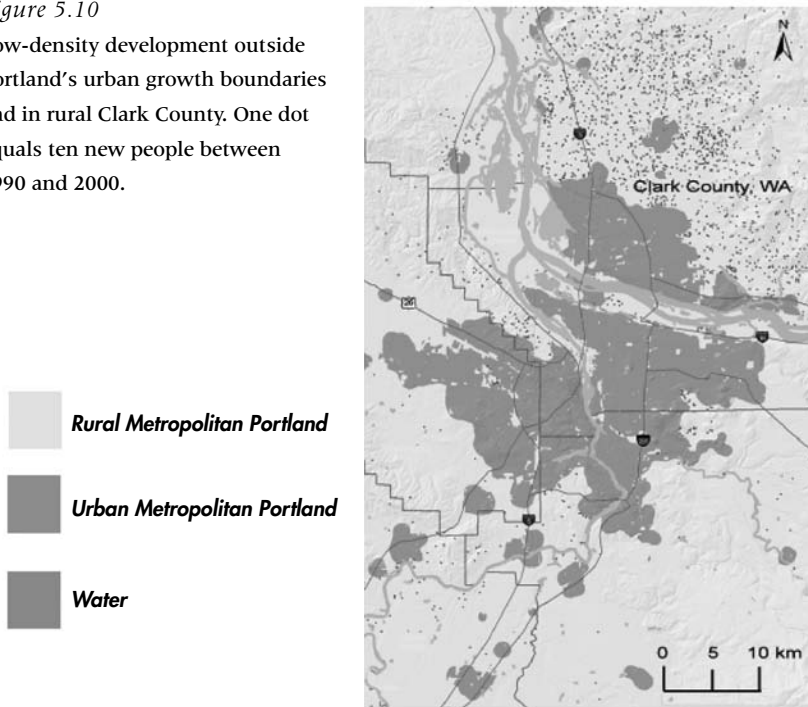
igure 5.10
ow-density development outside ortland's urban growth boundaries nd in rural Clark County. One dot quals ten new people between 990 and 2000.

Rural Metropolitan Portland

Urban Metropolitan Portland

Water

N

Clark County, WA

0 5 10 km